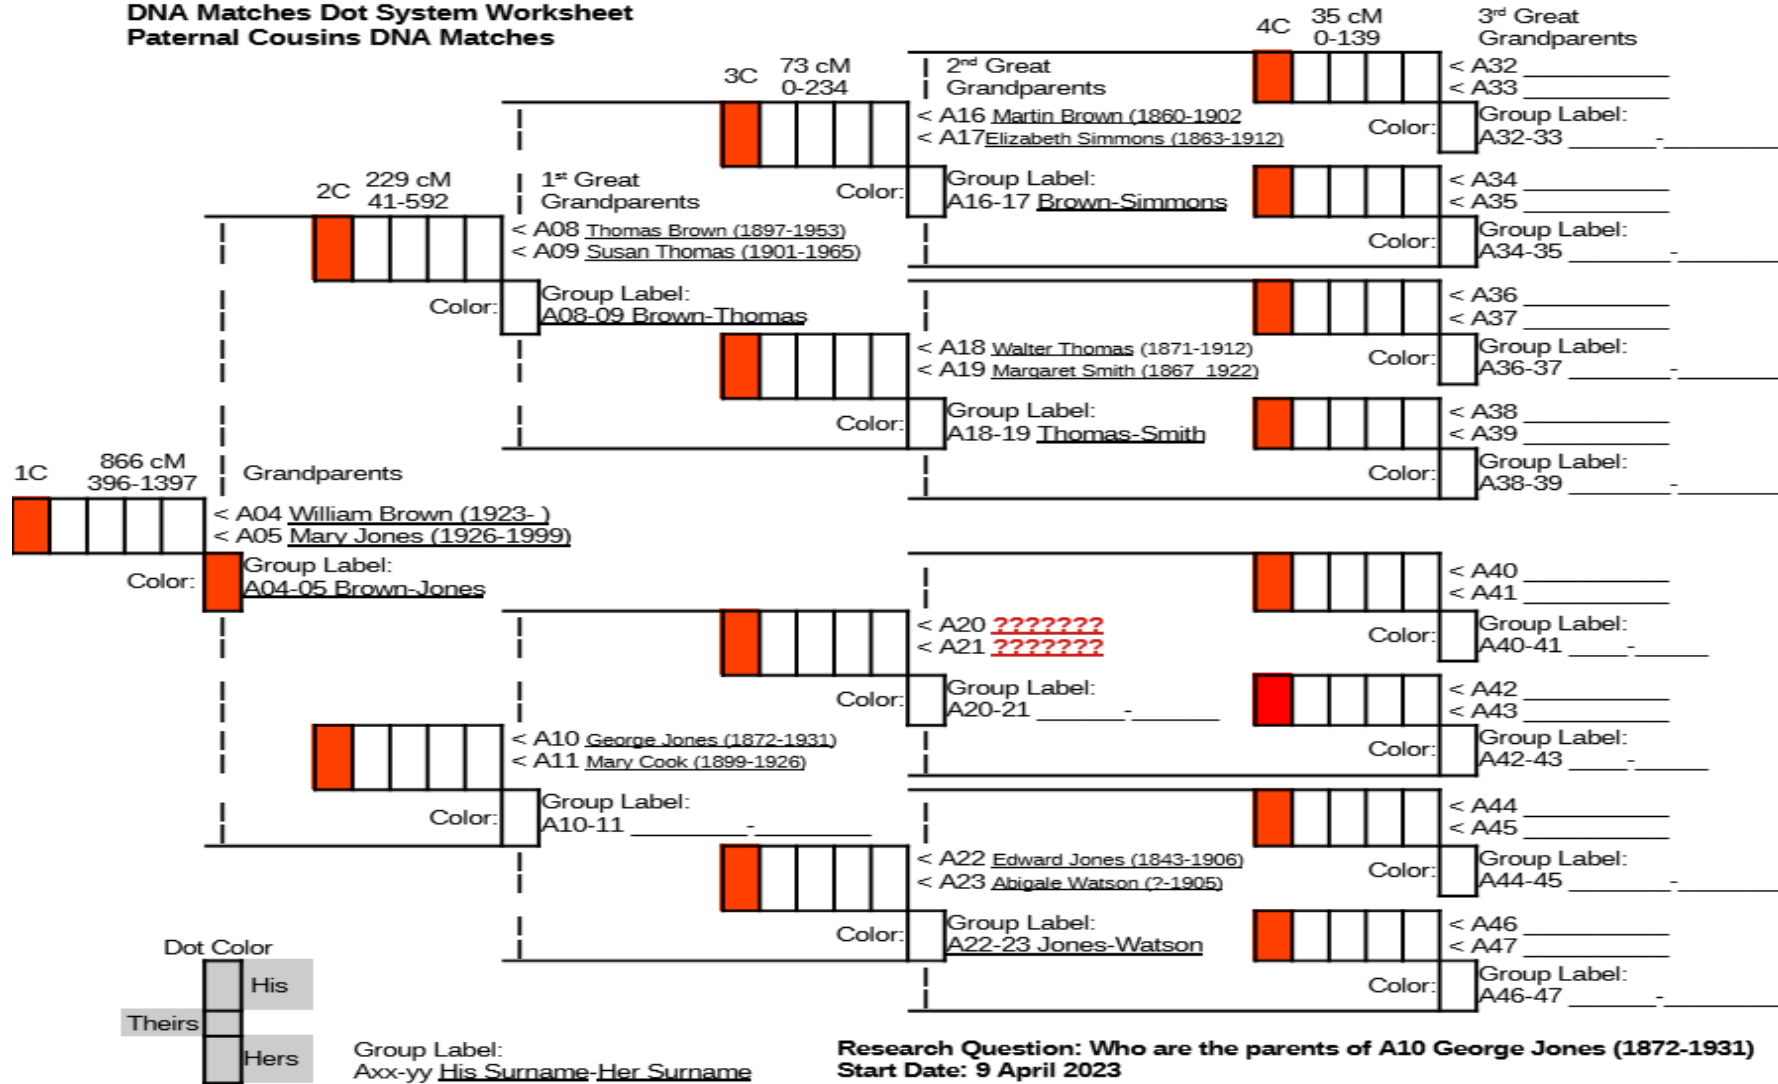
DNA Matches Dot System Worksheet
Paternal Cousins DNA Matches

4C 35 cM 0-139
3rd Great Grandparents

3C 73 cM 0-234
2nd Great Grandparents

< A32 ___________
< A33 ___________
Group Label:
A32-33 _______-___________
Color:

< A16 Martin Brown (1860-1902
< A17 Elizabeth Simmons (1863-1912)

2C 229 cM 41-592
1st Great Grandparents
Color:
Group Label:
A16-17 Brown-Simmons

< A34 ___________
< A35 ___________
Group Label:
A34-35 _______-___________
Color:

< A08 Thomas Brown (1897-1953)
< A09 Susan Thomas (1901-1965)

Color:
Group Label:
A08-09 Brown-Thomas

< A36 ___________
< A37 ___________
Group Label:
A36-37 _______-___________
Color:

< A18 Walter Thomas (1871-1912)
< A19 Margaret Smith (1867 1922)

Color:
Group Label:
A18-19 Thomas-Smith

< A38 ___________
< A39 ___________
Group Label:
A38-39 _______-___________
Color:

1C 866 cM 396-1397
Grandparents
< A04 William Brown (1923- )
< A05 Mary Jones (1926-1999)
Color:
Group Label:
A04-05 Brown-Jones

< A40 ___________
< A41 ___________
Group Label:
A40-41 _____-_______
Color:

< A20 ???????
< A21 ???????

Color:
Group Label:
A20-21 _______-_______

< A42 ___________
< A43 ___________
Group Label:
A42-43 _____-_______
Color:

< A10 George Jones (1872-1931)
< A11 Mary Cook (1899-1926)

Color:
Group Label:
A10-11 __________-__________

< A44 ___________
< A45 ___________
Group Label:
A44-45 _______-___________
Color:

< A22 Edward Jones (1843-1906)
< A23 Abigale Watson (?-1905)

Color:
Group Label:
A22-23 Jones-Watson

< A46 ___________
< A47 ___________
Group Label:
A46-47 _______-___________
Color:

Dot Color
His
Theirs
Hers

Group Label:
Axx-yy His Surname-Her Surname

Research Question: Who are the parents of A10 George Jones (1872-1931)
Start Date: 9 April 2023